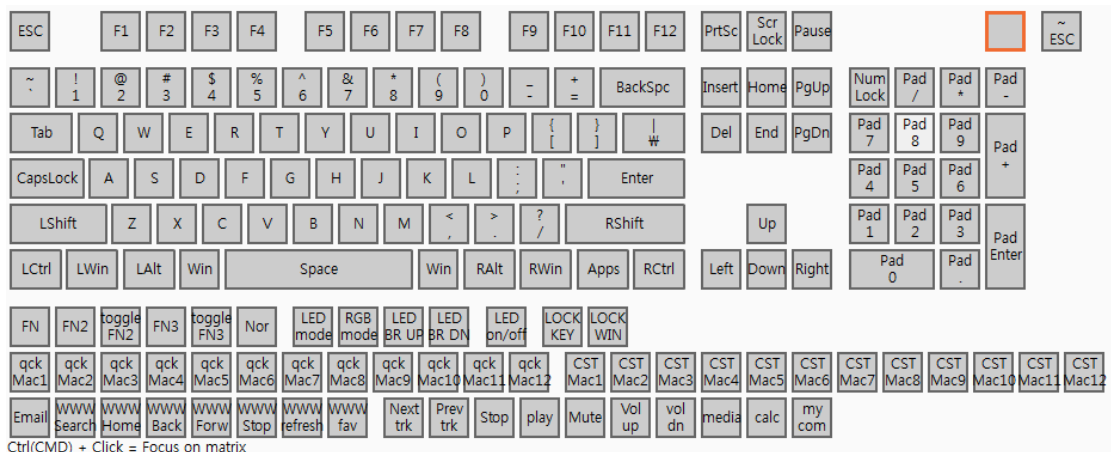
ESC F1 F2 F3 F4 F5 F6 F7 F8 F9 F10 F11 F12 PrtSc Scr Lock Pause ~ ESC

~ ` ! 1 @ 2 # 3 $ 4 % 5 ^ 6 & 7 * 8 ( 9 ) 0 _ - + = BackSpc Insert Home PgUp Num Lock Pad / Pad * Pad -

Tab Q W E R T Y U I O P { [ } ] | ₩ Del End PgDn Pad 7 Pad 8 Pad 9 Pad +

CapsLock A S D F G H J K L : ; " ' Enter Pad 4 Pad 5 Pad 6

LShift Z X C V B N M < , > . ? / RShift Up Pad 1 Pad 2 Pad 3 Pad Enter

LCtrl LWin LAlt Win Space Win RAlt RWin Apps RCtrl Left Down Right Pad 0 Pad .

FN FN2 toggle FN2 FN3 toggle FN3 Nor LED mode RGB mode LED BR UP LED BR DN LED on/off LOCK KEY LOCK WIN

qck Mac1 qck Mac2 qck Mac3 qck Mac4 qck Mac5 qck Mac6 qck Mac7 qck Mac8 qck Mac9 qck Mac10 qck Mac11 qck Mac12 CST Mac1 CST Mac2 CST Mac3 CST Mac4 CST Mac5 CST Mac6 CST Mac7 CST Mac8 CST Mac9 CST Mac10 CST Mac11 CST Mac12

Email WWW Search WWW Home WWW Back WWW Forw WWW Stop WWW refresh WWW fav Next trk Prev trk Stop play Mute Vol up vol dn media calc my com

Ctrl(CMD) + Click = Focus on matrix